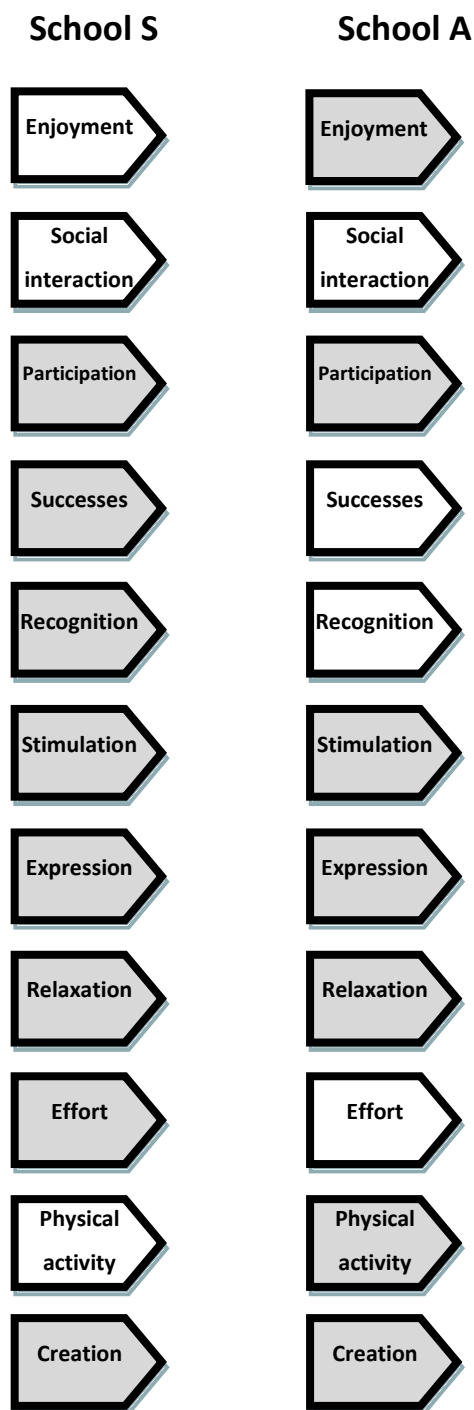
School S

Enjoyment

Social interaction

Participation

Successes

Recognition

Stimulation

Expression

Relaxation

Effort

Physical activity

Creation

School A

Enjoyment

Social interaction

Participation

Successes

Recognition

Stimulation

Expression

Relaxation

Effort

Physical activity

Creation